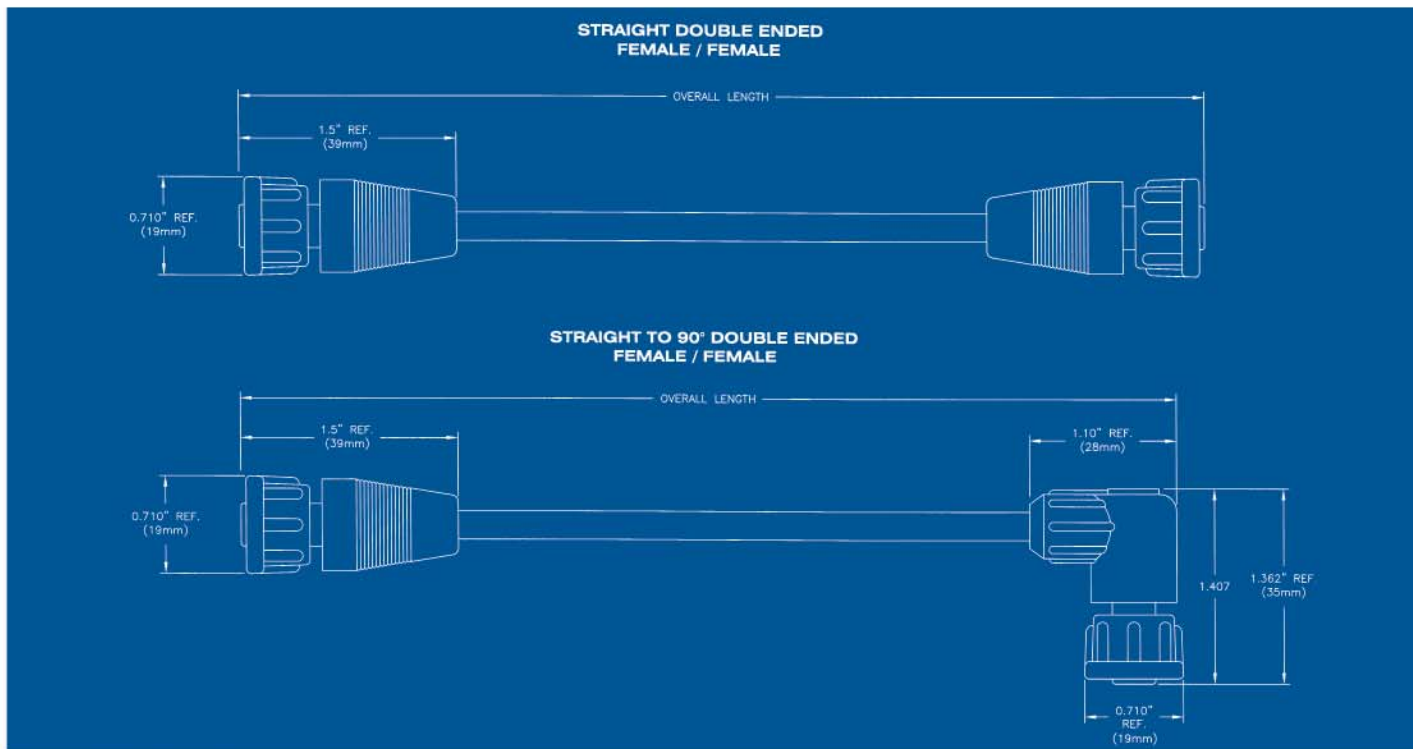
STRAIGHT DOUBLE ENDED
FEMALE / FEMALE

OVERALL LENGTH

1.5" REF.
(39mm)

0.710" REF.
(19mm)

STRAIGHT TO 90° DOUBLE ENDED
FEMALE / FEMALE

OVERALL LENGTH

1.5" REF.
(39mm)

1.10" REF.
(28mm)

0.710" REF.
(19mm)

1.407

1.362" REF
(35mm)

0.710"
REF.
(19mm)